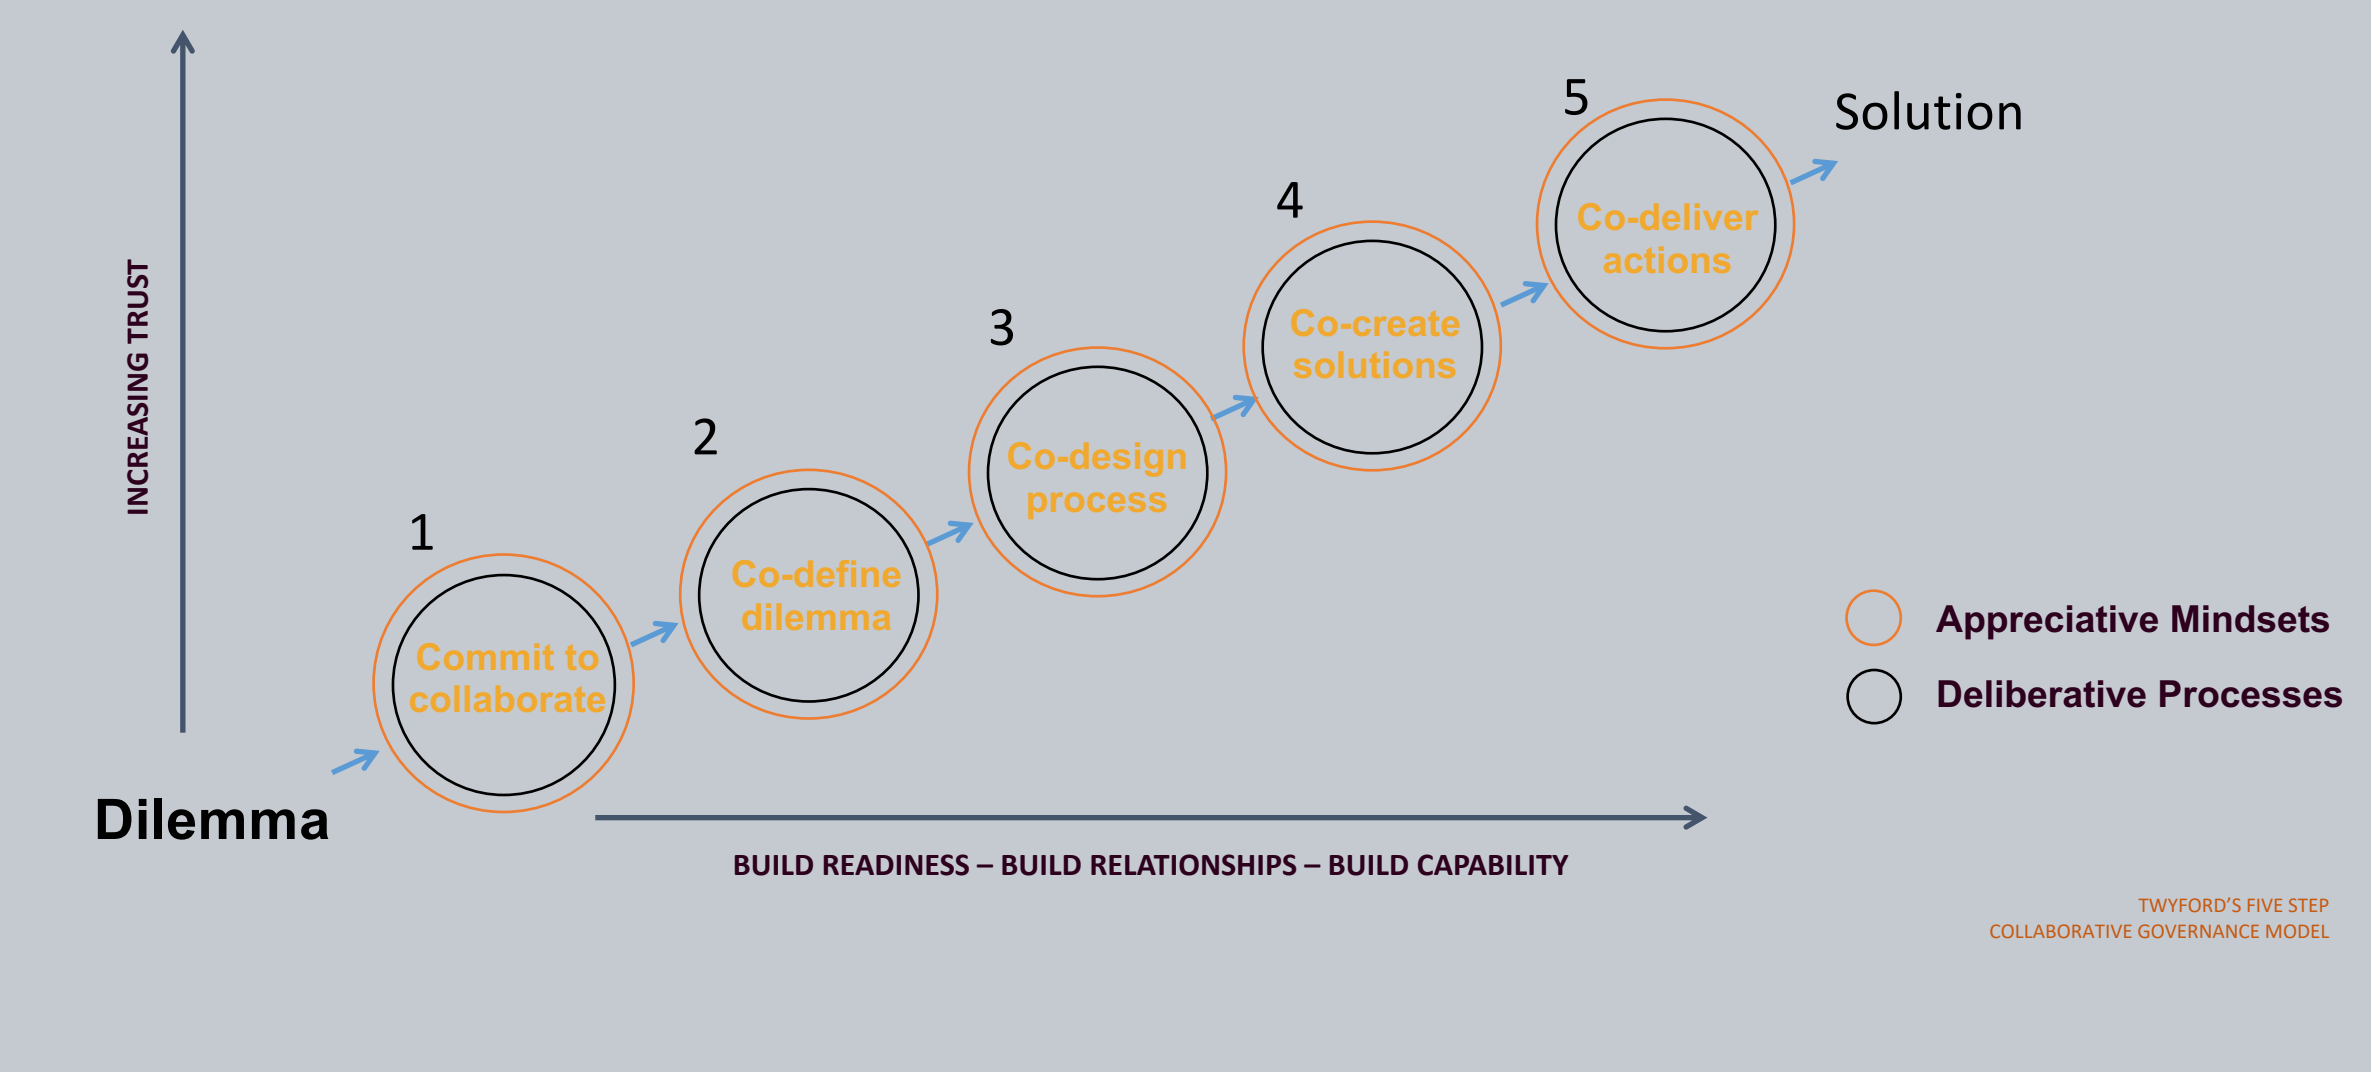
INCREASING TRUST

Dilemma

1
Commit to collaborate

2
Co-define dilemma

3
Co-design process

4
Co-create solutions

5
Co-deliver actions

Solution

Appreciative Mindsets
Deliberative Processes

BUILD READINESS – BUILD RELATIONSHIPS – BUILD CAPABILITY

TWYFORD'S FIVE STEP
COLLABORATIVE GOVERNANCE MODEL